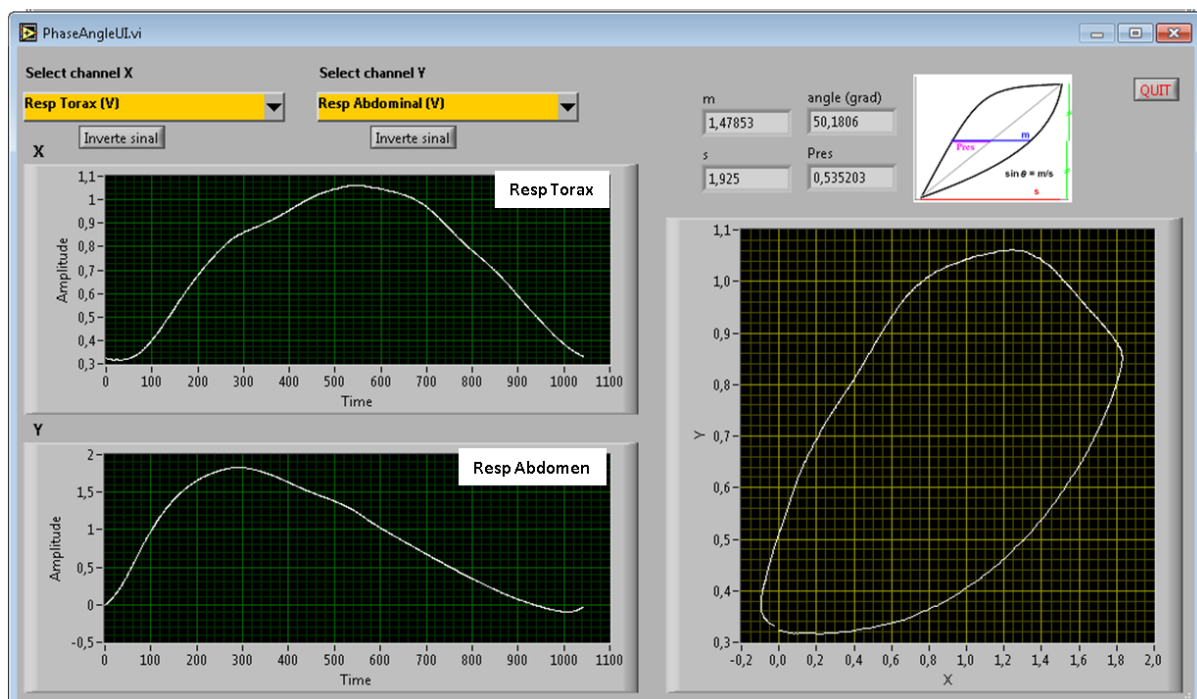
PhaseAngleUI.vi

Select channel X
Resp Torax (V)
Inverte sinal

Select channel Y
Resp Abdominal (V)
Inverte sinal

m
1,47853
angle (grad)
50,1806
s
1,925
Pres
0,535203

Pres
m
$\sin\theta = m/s$
s

QUIT

X
Resp Torax
Amplitude
1,1
1
0,9
0,8
0,7
0,6
0,5
0,4
0,3
0 100 200 300 400 500 600 700 800 900 1000 1100
Time

Y
Resp Abdomen
Amplitude
2
1,5
1
0,5
0
-0,5
0 100 200 300 400 500 600 700 800 900 1000 1100
Time

Y
1,1
1,0
0,9
0,8
0,7
0,6
0,5
0,4
0,3
-0,2 0,0 0,2 0,4 0,6 0,8 1,0 1,2 1,4 1,6 1,8 2,0
X